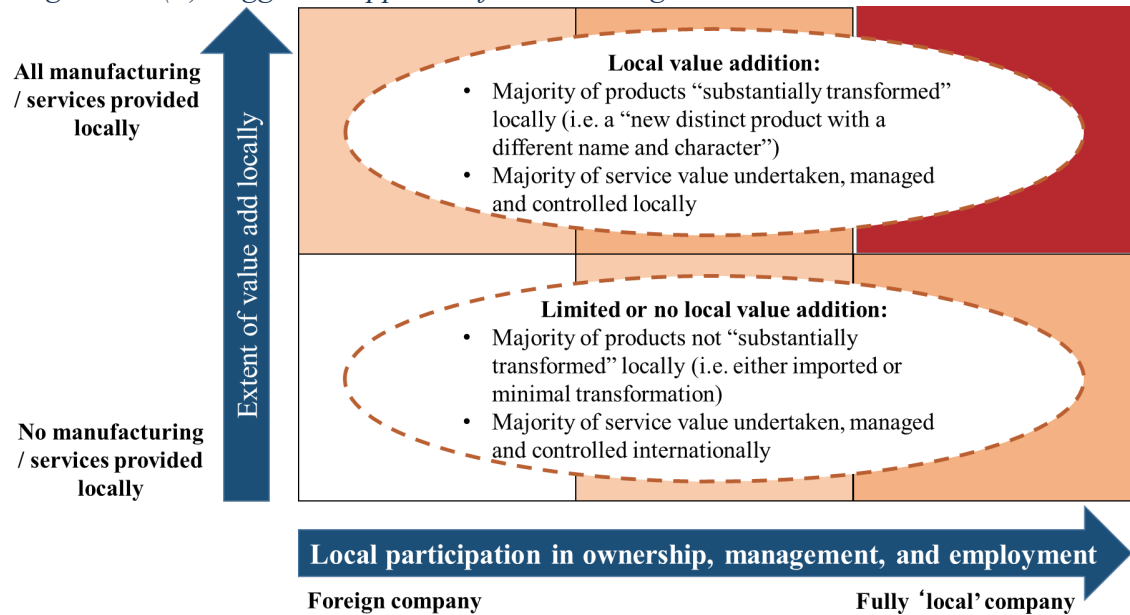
All manufacturing / services provided locally

No manufacturing / services provided locally

Extent of value add locally

Local value addition:
• Majority of products "substantially transformed" locally (i.e. a "new distinct product with a different name and character")
• Majority of service value undertaken, managed and controlled locally

Limited or no local value addition:
• Majority of products not "substantially transformed" locally (i.e. either imported or minimal transformation)
• Majority of service value undertaken, managed and controlled internationally

Local participation in ownership, management, and employment

Foreign company

Fully 'local' company